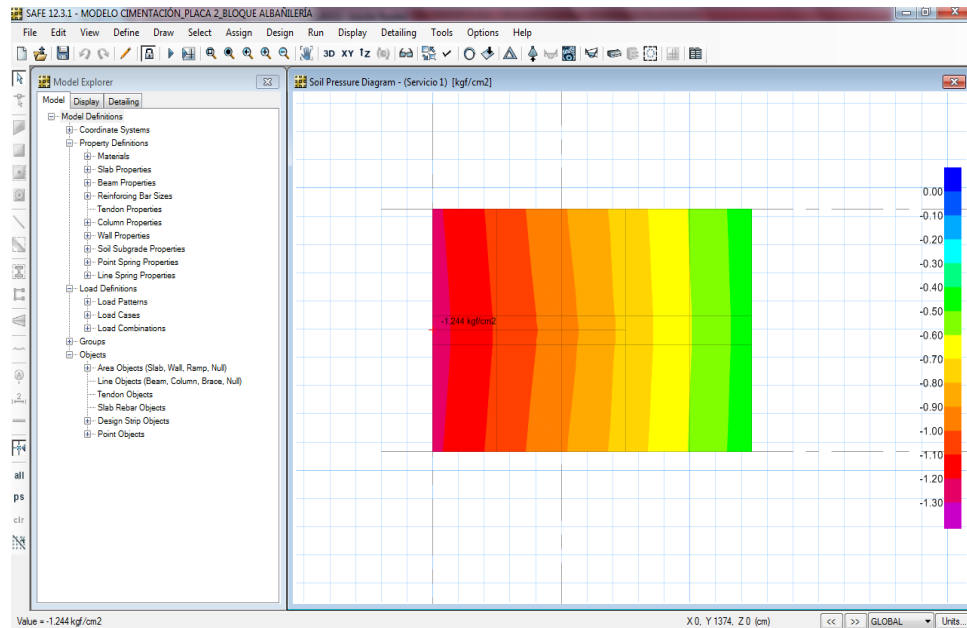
SAFE 12.3.1 - MODELO CIMENTACIÓN_PLACA 2_BLOQUE ALBAÑILERÍA

File Edit View Define Draw Select Assign Design Run Display Detailing Tools Options Help

3D XY tZ

all
ps
clr

Model Explorer

Model Display Detailing

Model Definitions
Coordinate Systems
Property Definitions
Materials
Slab Properties
Beam Properties
Reinforcing Bar Sizes
Tendon Properties
Column Properties
Wall Properties
Soil Subgrade Properties
Point Spring Properties
Line Spring Properties
Load Definitions
Load Patterns
Load Cases
Load Combinations
Groups
Objects
Area Objects (Slab, Wall, Ramp, Null)
Line Objects (Beam, Column, Brace, Null)
Tendon Objects
Slab Rebar Objects
Design Strip Objects
Point Objects

Soil Pressure Diagram - (Servicio 1) [kgf/cm2]

-1.244 kgf/cm2

0.00
-0.10
-0.20
-0.30
-0.40
-0.50
-0.60
-0.70
-0.80
-0.90
-1.00
-1.10
-1.20
-1.30

Value = -1.244 kgf/cm2

X 0, Y 1374, Z 0 (cm)

<< >> GLOBAL Units...